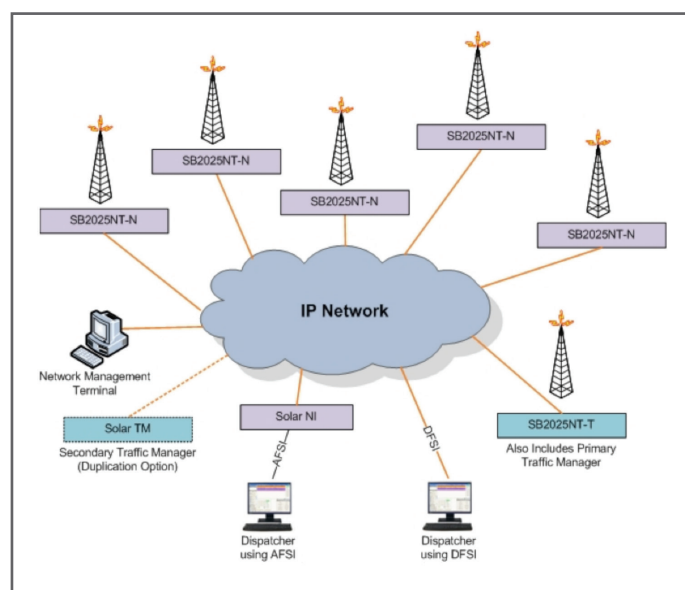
SB2025NT-N

SB2025NT-N

SB2025NT-N

SB2025NT-N

SB2025NT-N

IP Network

Network Management Terminal

Solar TM

Secondary Traffic Manager (Duplication Option)

Solar NI

AFSI

DFSI

SB2025NT-T

Also Includes Primary Traffic Manager

Dispatcher using AFSI

Dispatcher using DFSI